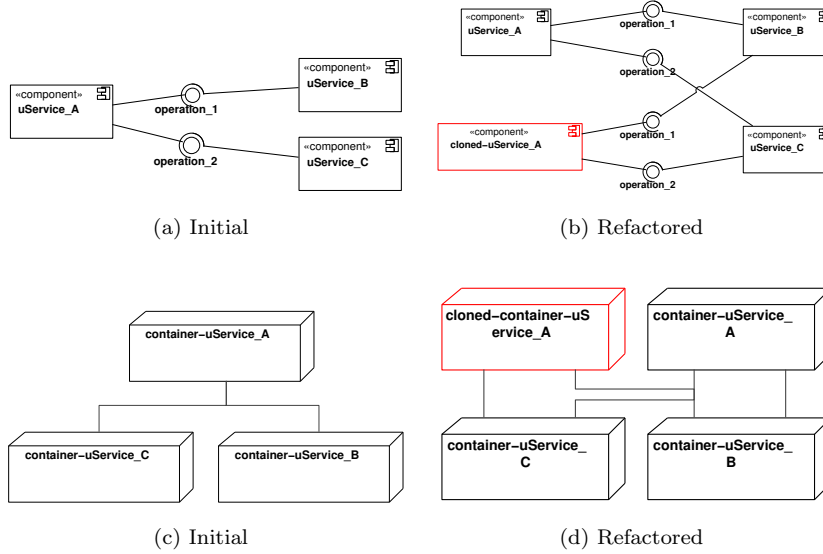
«component»
uService_A

operation_1

operation_2

«component»
uService_B

«component»
uService_C

(a) Initial

«component»
uService_A

operation_1

operation_2

«component»
uService_B

«component»
cloned-uService_A

operation_1

operation_2

«component»
uService_C

(b) Refactored

container-uService_A

container-uService_C

container-uService_B

(c) Initial

cloned-container-uService_A

container-uService_A

container-uService_C

container-uService_B

(d) Refactored